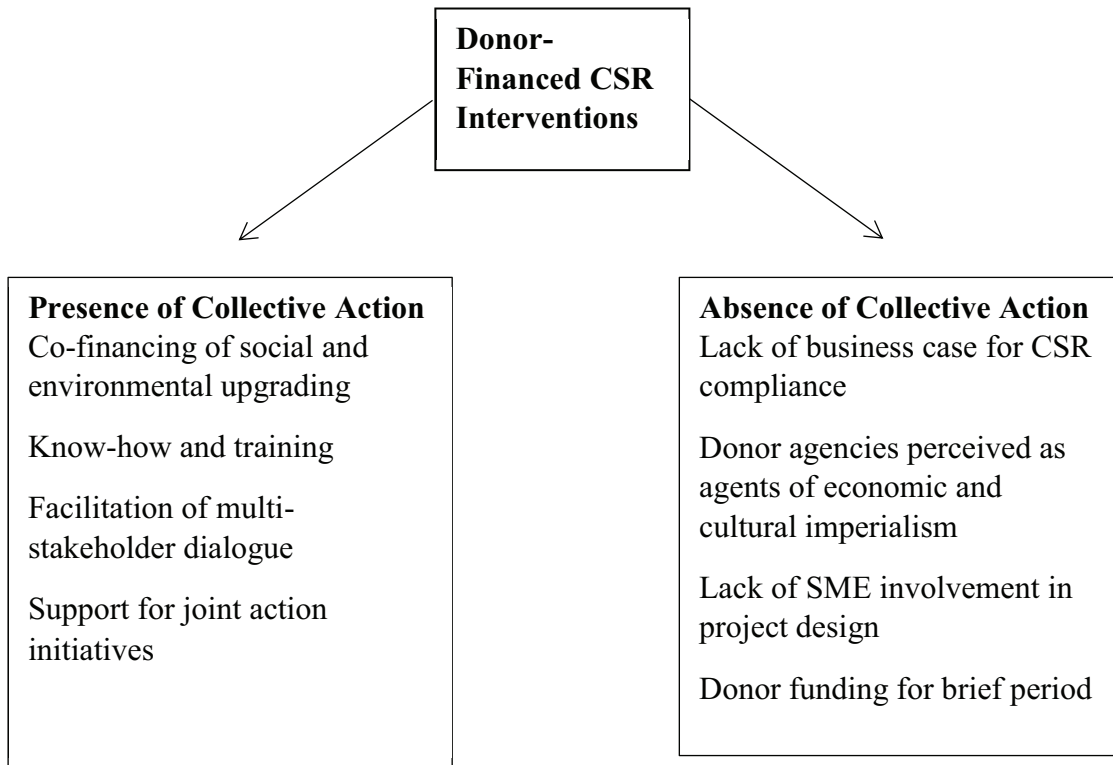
Donor-Financed CSR Interventions

Presence of Collective Action
Co-financing of social and environmental upgrading

Know-how and training

Facilitation of multi-stakeholder dialogue

Support for joint action initiatives

Absence of Collective Action
Lack of business case for CSR compliance

Donor agencies perceived as agents of economic and cultural imperialism

Lack of SME involvement in project design

Donor funding for brief period